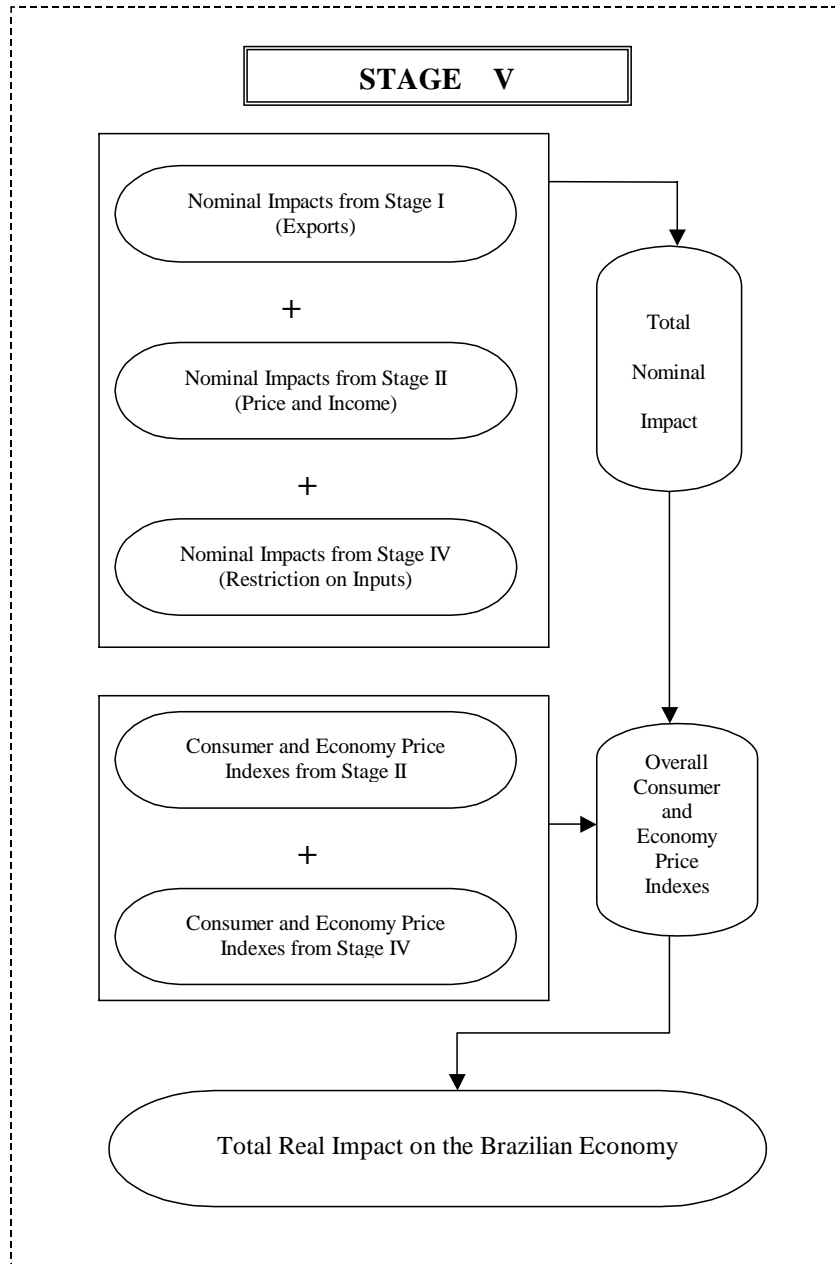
STAGE V

Nominal Impacts from Stage I (Exports)

+

Nominal Impacts from Stage II (Price and Income)

+

Nominal Impacts from Stage IV (Restriction on Inputs)

Total Nominal Impact

Consumer and Economy Price Indexes from Stage II

+

Consumer and Economy Price Indexes from Stage IV

Overall Consumer and Economy Price Indexes

Total Real Impact on the Brazilian Economy